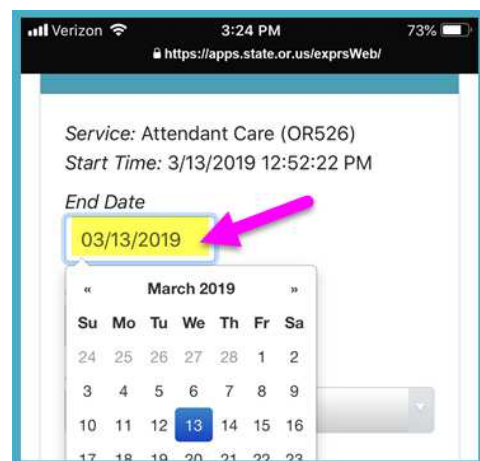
Verizon 3:24 PM 73%
https://apps.state.or.us/exprsWeb/

Service: Attendant Care (OR526)
Start Time: 3/13/2019 12:52:22 PM
End Date
03/13/2019

| « | | | March 2019 | | | » |
|---|---|---|---|---|---|---|
| Su | Mo | Tu | We | Th | Fr | Sa |
| 24 | 25 | 26 | 27 | 28 | 1 | 2 |
| 3 | 4 | 5 | 6 | 7 | 8 | 9 |
| 10 | 11 | 12 | 13 | 14 | 15 | 16 |
| 17 | 18 | 19 | 20 | 21 | 22 | 23 |